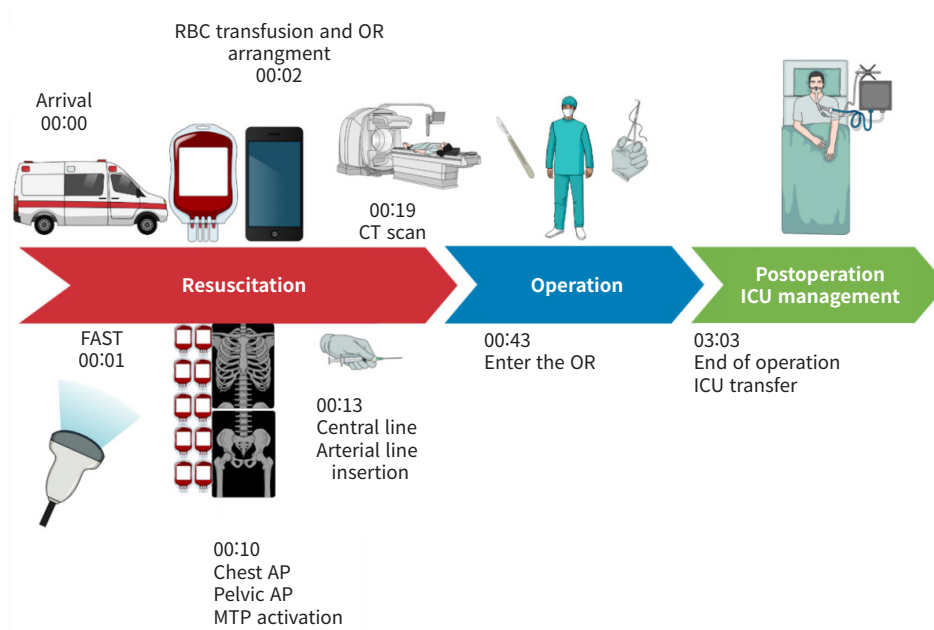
RBC transfusion and OR arrangment
00:02

Arrival
00:00

00:19
CT scan

Resuscitation

Operation

Postoperation
ICU management

FAST
00:01

00:43
Enter the OR

03:03
End of operation
ICU transfer

00:13
Central line
Arterial line insertion

00:10
Chest AP
Pelvic AP
MTP activation